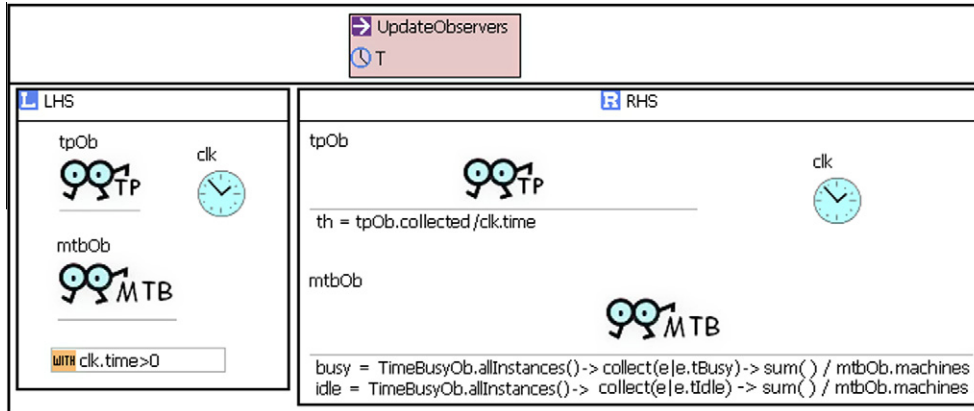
UpdateObservers
T

L LHS

tpOb
TP
clk

mtbOb
MTB

WITH clk.time>0

R RHS

tpOb
TP
clk
th = tpOb.collected/clk.time

mtbOb
MTB
busy = TimeBusyOb.allInstances()-> collect(e|e.tBusy)-> sum() / mtbOb.machines
idle = TimeBusyOb.allInstances()-> collect(e|e.tIdle) -> sum() / mtbOb.machines